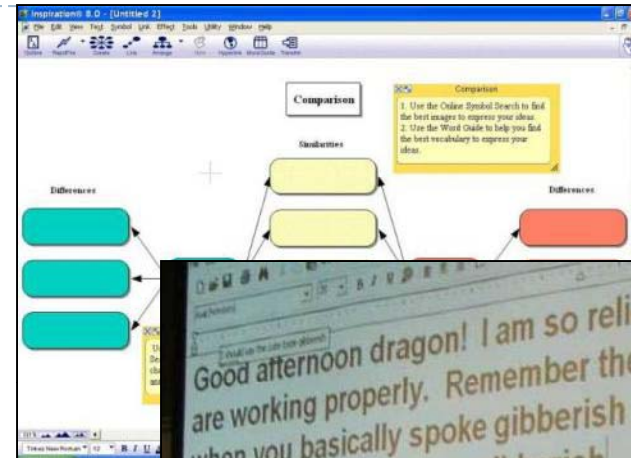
Inspiration® 8.0 - [Untitled 2]

File Edit View Text Symbol Link Effect Tools Utility Window Help

Outline RapidFire Create Link Arrange Note Hyperlink Word Guide Transfer

Comparison

Comparison

1. Use the Online Symbol Search to find the best images to express your ideas.
2. Use the Word Guide to help you find the best vocabulary to express your ideas.

Similarities

Differences

Differences

Good afternoon dragon! I am so reli
are working properly. Remember th
when you basically spoke gibberish

Times New Roman 12 B I U